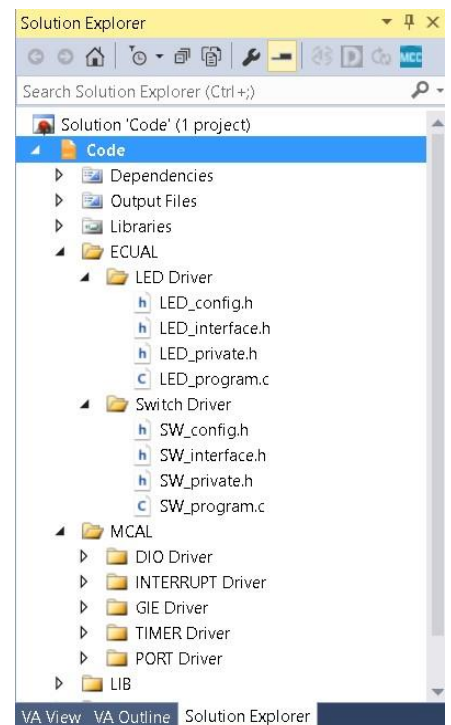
Solution Explorer

Search Solution Explorer (Ctrl+;)

Solution 'Code' (1 project)

Code

Dependencies

Output Files

Libraries

ECUAL

LED Driver

LED_config.h

LED_interface.h

LED_private.h

LED_program.c

Switch Driver

SW_config.h

SW_interface.h

SW_private.h

SW_program.c

MCAL

DIO Driver

INTERRUPT Driver

GIE Driver

TIMER Driver

PORT Driver

LIB

VA View VA Outline Solution Explorer